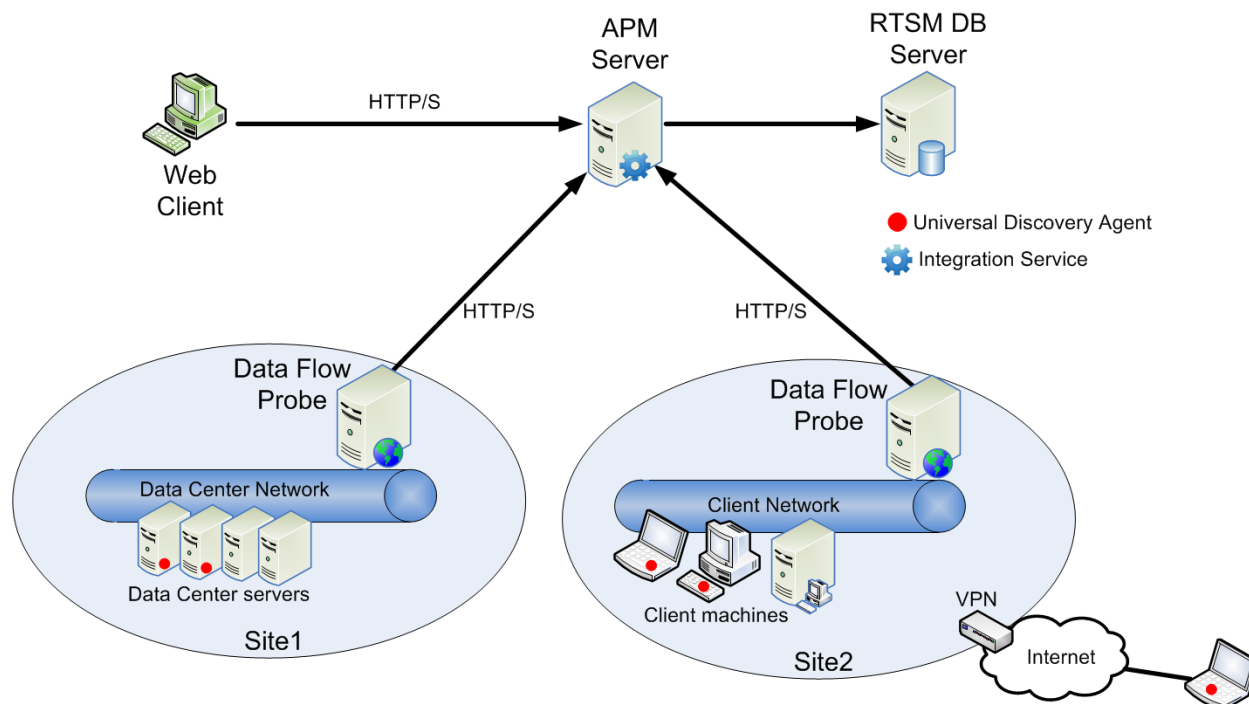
APM Server

RTSM DB Server

HTTP/S

Web Client

Universal Discovery Agent

Integration Service

HTTP/S

HTTP/S

Data Flow Probe

Data Center Network

Data Center servers

Site1

Data Flow Probe

Client Network

Client machines

Site2

VPN

Internet